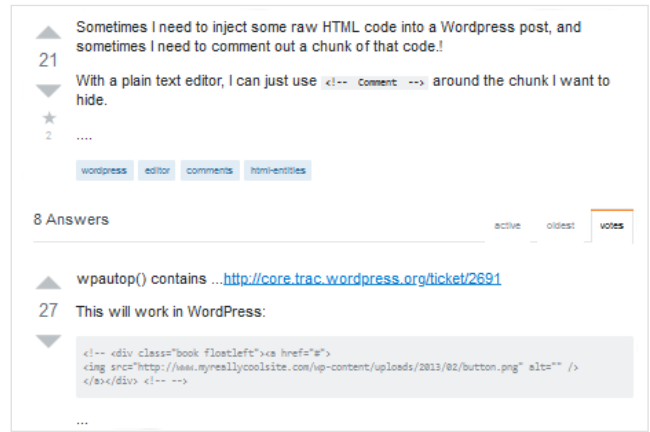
21

2

Sometimes I need to inject some raw HTML code into a Wordpress post, and sometimes I need to comment out a chunk of that code.!

With a plain text editor, I can just use `<!-- Comment -->` around the chunk I want to hide.

....

wordpress editor comments html-entities

8 Answers

active oldest votes

27

wpautop() contains ...http://core.trac.wordpress.org/ticket/2691

This will work in WordPress:

```
<!-- <div class="book floatleft"><a href="#">
<img src="http://www.myreallycoolsite.com/wp-content/uploads/2013/02/button.png" alt="" />
</a></div> <!-- -->
```

...